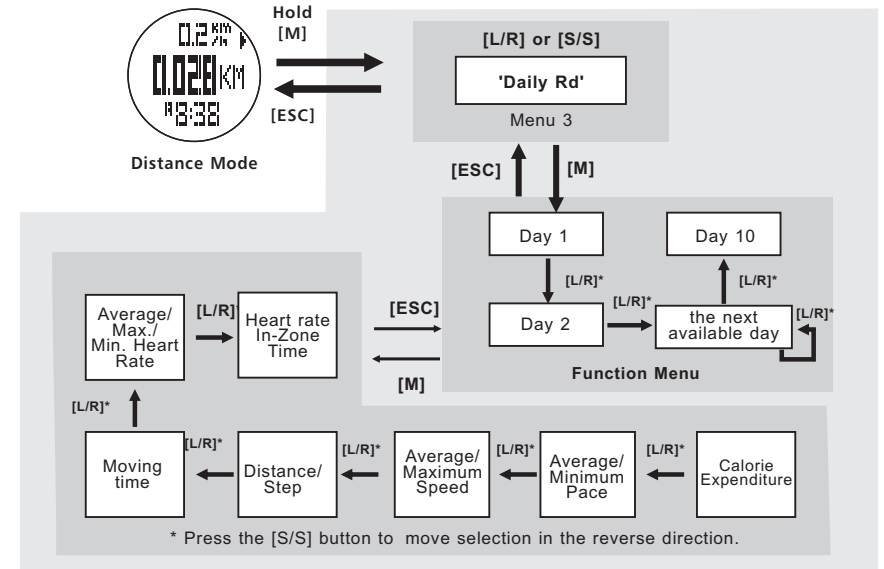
0.2 KM

0.028 KM

3:38

Distance Mode

Hold [M]

[ESC]

[L/R] or [S/S]

'Daily Rd'

Menu 3

[ESC]

[M]

Day 1

[L/R]*

Day 2

[L/R]*

the next available day

[L/R]*

[L/R]*

Day 10

Function Menu

[ESC]

[M]

Average/ Max./ Min. Heart Rate

[L/R]

Heart rate In-Zone Time

[L/R]*

Moving time

[L/R]*

Distance/ Step

[L/R]*

Average/ Maximum Speed

[L/R]*

Average/ Minimum Pace

[L/R]*

Calorie Expenditure

* Press the [S/S] button to move selection in the reverse direction.